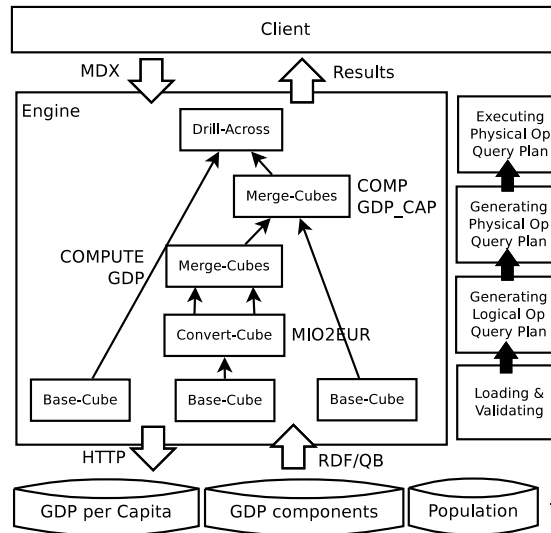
Client

MDX

Results

Engine

Drill-Across

Merge-Cubes

COMP GDP_CAP

COMPUTE GDP

Merge-Cubes

Convert-Cube

MIO2EUR

Base-Cube

Base-Cube

Base-Cube

Executing Physical Op Query Plan

Generating Physical Op Query Plan

Generating Logical Op Query Plan

Loading & Validating

HTTP

RDF/QB

GDP per Capita

GDP components

Population